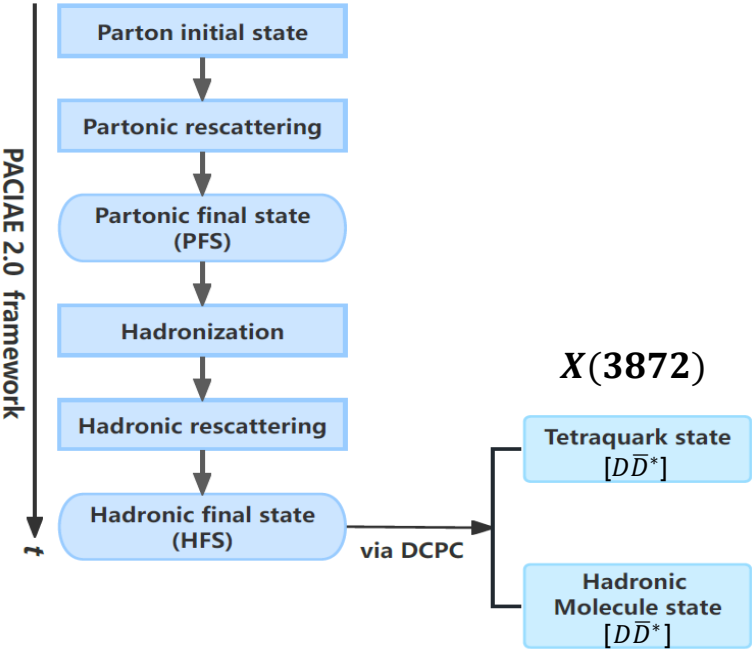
PACIAE 2.0 framework

t

Parton initial state

Partonic rescattering

Partonic final state (PFS)

Hadronization

Hadronic rescattering

Hadronic final state (HFS)

via DCPC

$X(3872)$

Tetraquark state $[D\bar{D}^*]$

Hadronic Molecule state $[D\bar{D}^*]$